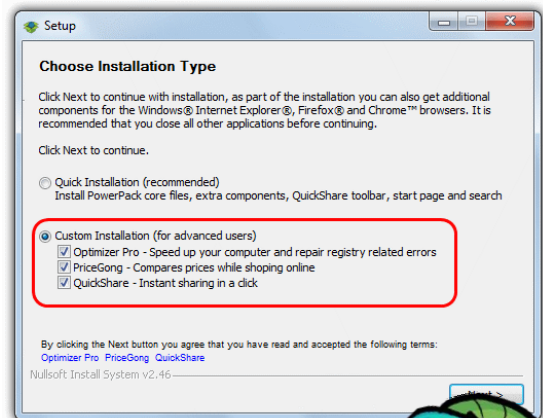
Setup

Choose Installation Type

Click Next to continue with installation, as part of the installation you can also get additional components for the Windows® Internet Explorer®, Firefox® and Chrome™ browsers. It is recommended that you close all other applications before continuing.

Click Next to continue.

Quick Installation (recommended)
Install PowerPack core files, extra components, QuickShare toolbar, start page and search

Custom Installation (for advanced users)
Optimizer Pro - Speed up your computer and repair registry related errors
PriceGong - Compares prices while shoping online
QuickShare - Instant sharing in a click

By clicking the Next button you agree that you have read and accepted the following terms:
Optimizer Pro PriceGong QuickShare

Nullsoft Install System v2.46

Next >